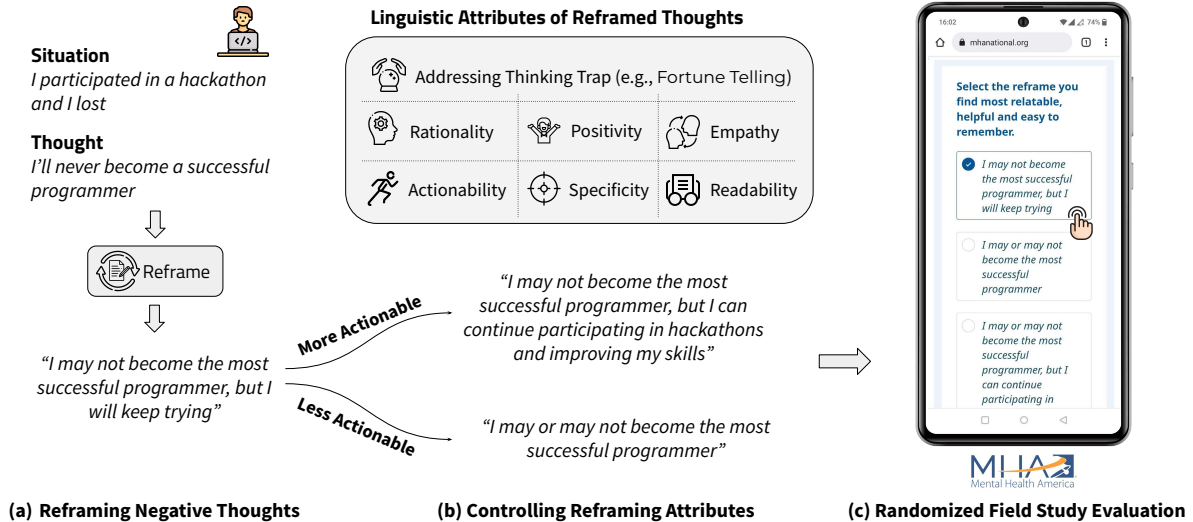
Situation
I participated in a hackathon and I lost

Thought
I'll never become a successful programmer

Reframe

"I may not become the most successful programmer, but I will keep trying"

Linguistic Attributes of Reframed Thoughts

Addressing Thinking Trap (e.g., Fortune Telling)

Rationality
Positivity
Empathy
Actionability
Specificity
Readability

More Actionable

"I may not become the most successful programmer, but I can continue participating in hackathons and improving my skills"

Less Actionable

"I may or may not become the most successful programmer"

16:02
74%
mhanational.org

Select the reframe you find most relatable, helpful and easy to remember.

I may not become the most successful programmer, but I will keep trying

I may or may not become the most successful programmer

I may or may not become the most successful programmer, but I can continue participating in

MHA
Mental Health America

(a) Reframing Negative Thoughts
(b) Controlling Reframing Attributes
(c) Randomized Field Study Evaluation